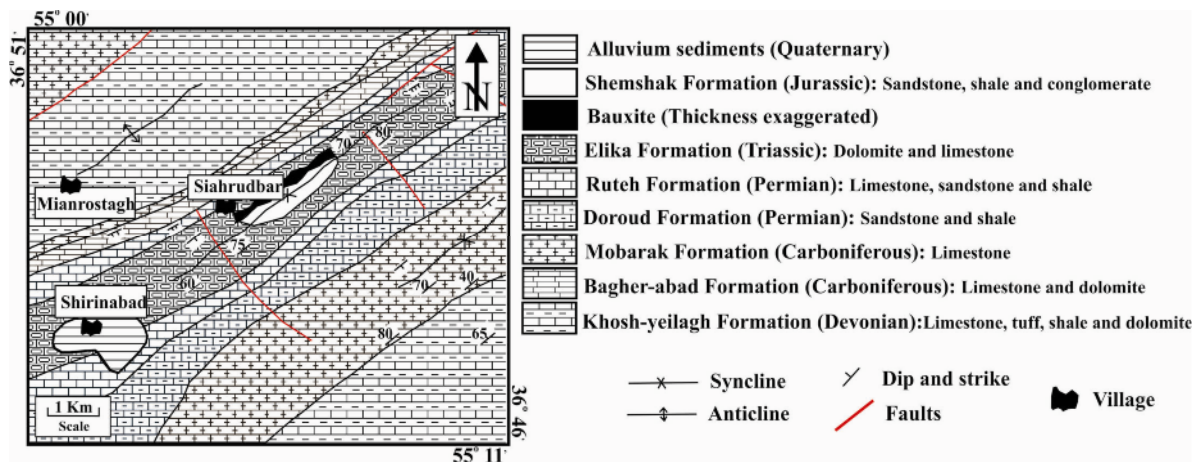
55° 00'

36° 51'

N

80

70

Siahrudbar

Mianrostagh

75

60

Shirinabad

70

40

80

65

1 Km
Scale

36° 46'

55° 11'

Alluvium sediments (Quaternary)

Shemshak Formation (Jurassic): Sandstone, shale and conglomerate

Bauxite (Thickness exaggerated)

Elika Formation (Triassic): Dolomite and limestone

Ruteh Formation (Permian): Limestone, sandstone and shale

Doroud Formation (Permian): Sandstone and shale

Mobarak Formation (Carboniferous): Limestone

Bagher-abad Formation (Carboniferous): Limestone and dolomite

Khosh-yeilagh Formation (Devonian): Limestone, tuff, shale and dolomite

Syncline

Anticline

Dip and strike

Faults

Village